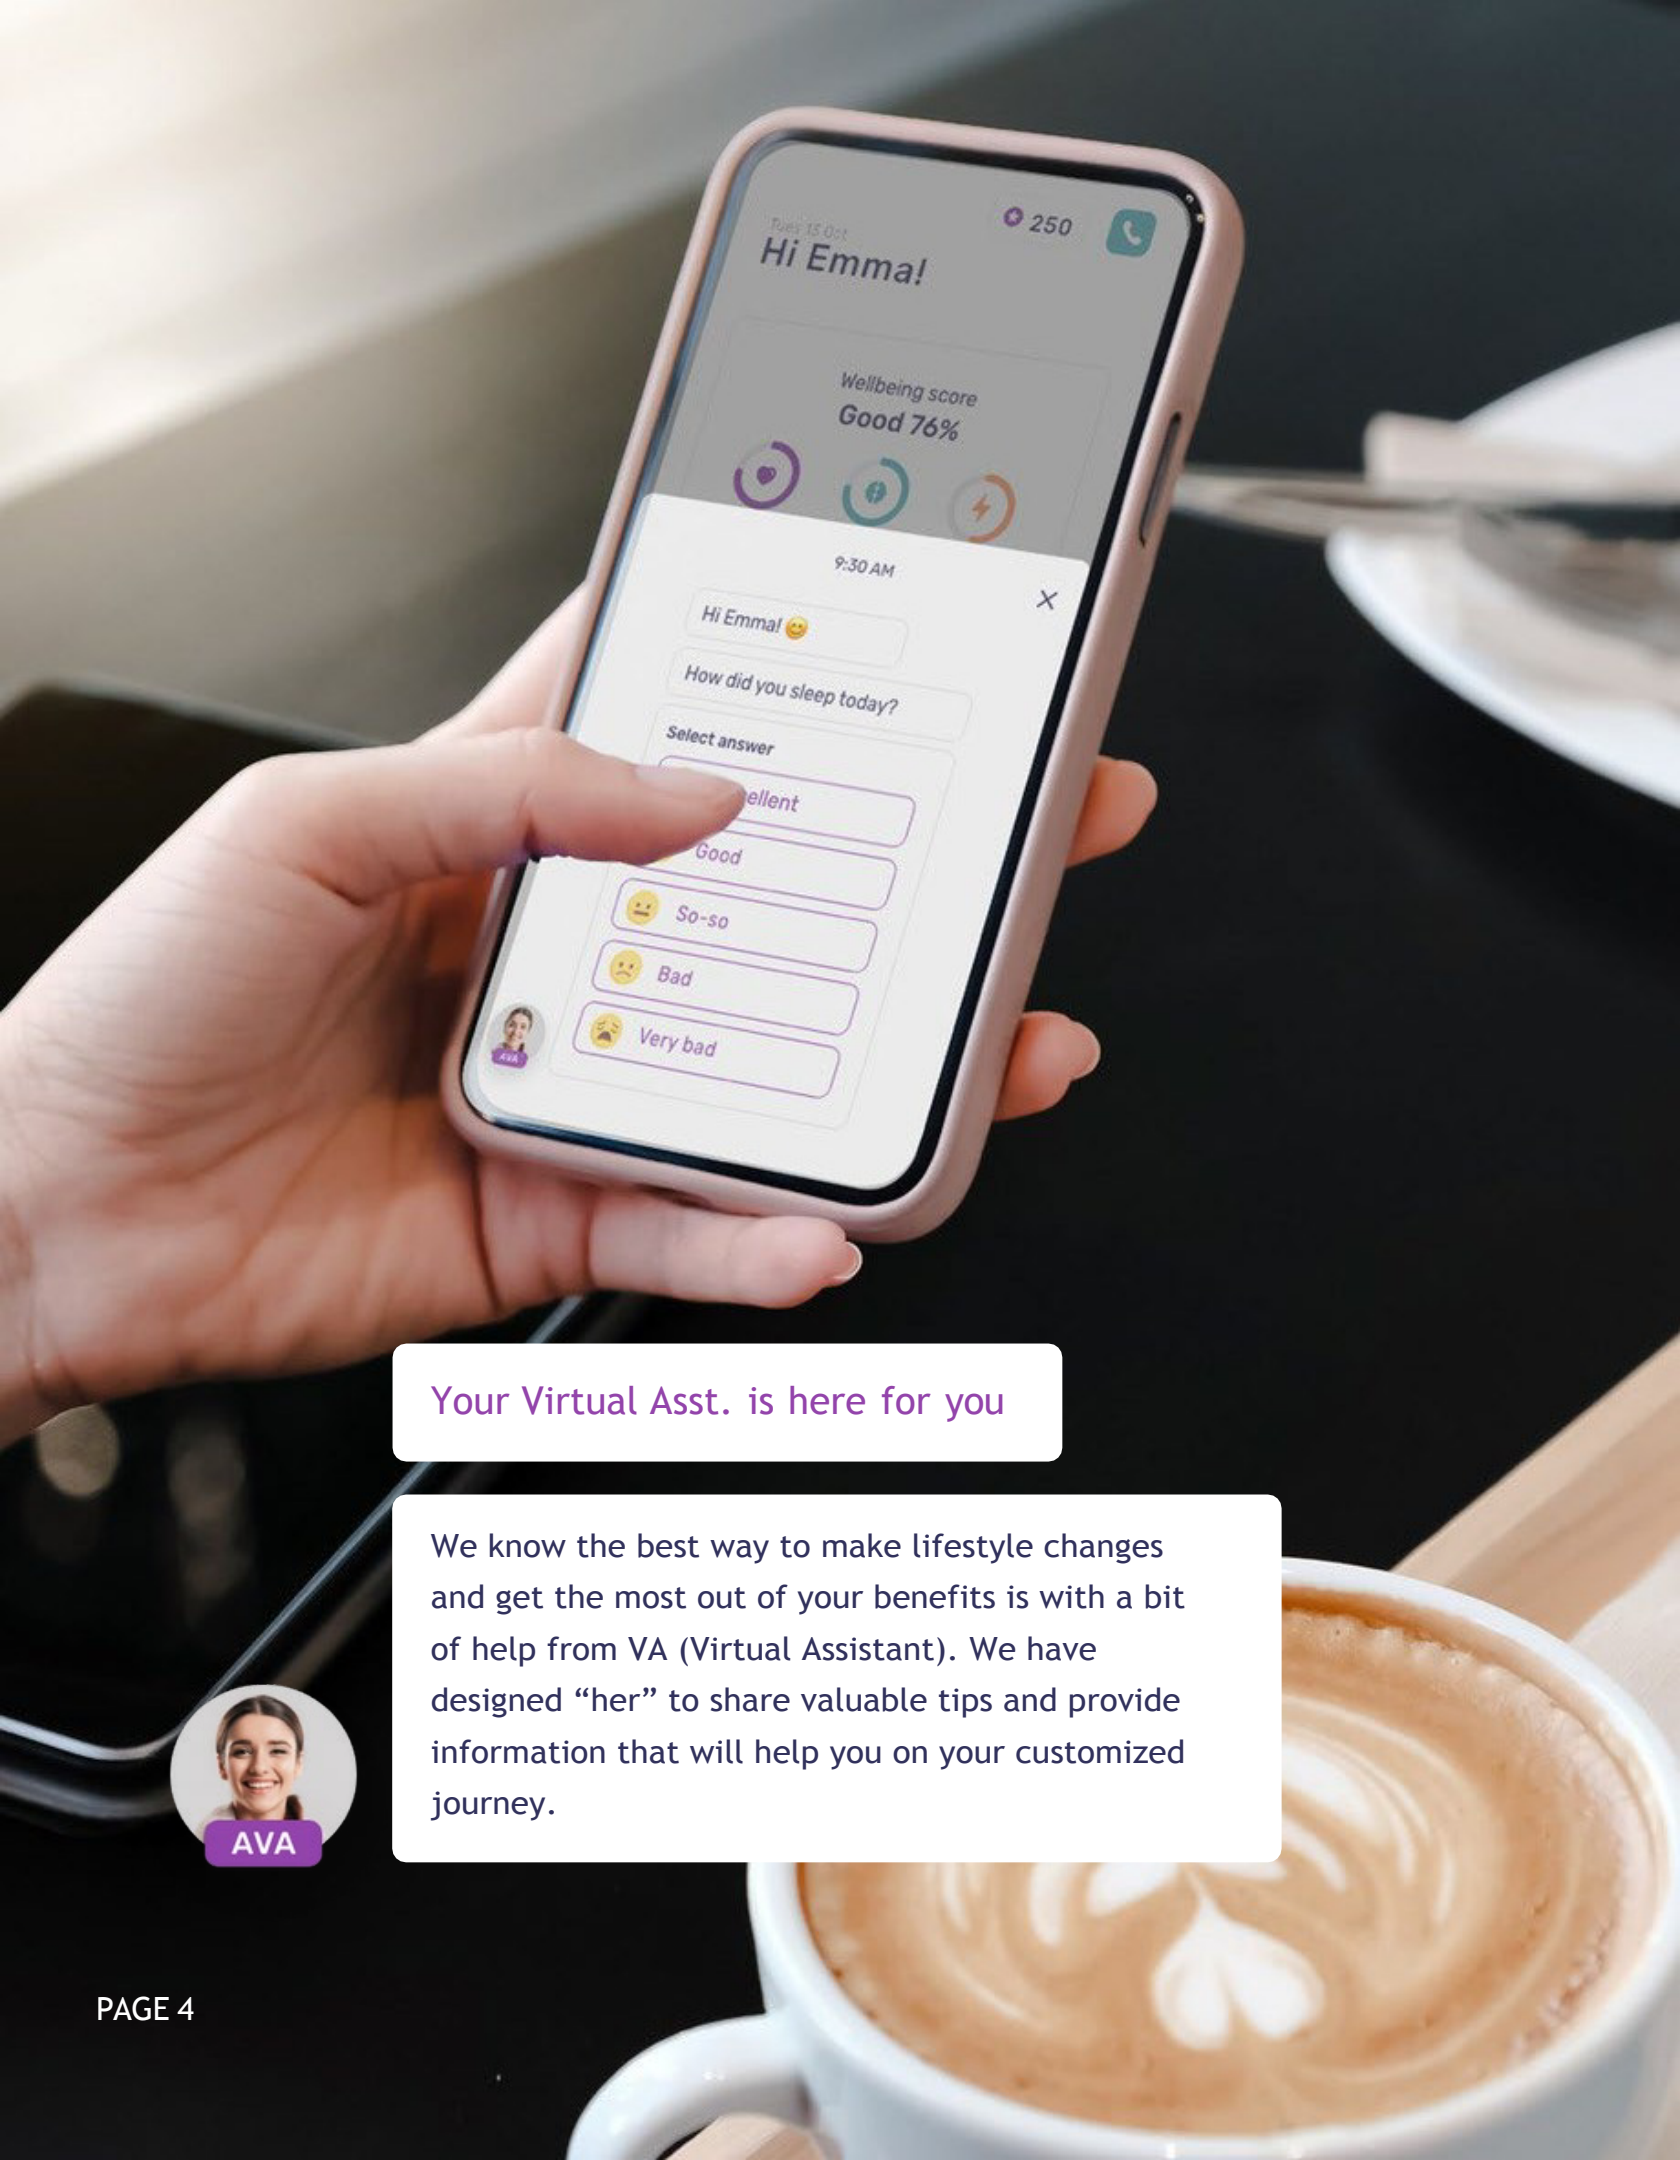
Tues 15 Oct
Hi Emma!

250

Wellbeing score
Good 76%

9:30 AM

Hi Emma! 😊

How did you sleep today?

Select answer

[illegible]ellent

Good

So-so

Bad

Very bad

AVA

Your Virtual Asst. is here for you

We know the best way to make lifestyle changes and get the most out of your benefits is with a bit of help from VA (Virtual Assistant). We have designed “her” to share valuable tips and provide information that will help you on your customized journey.

AVA

PAGE 4